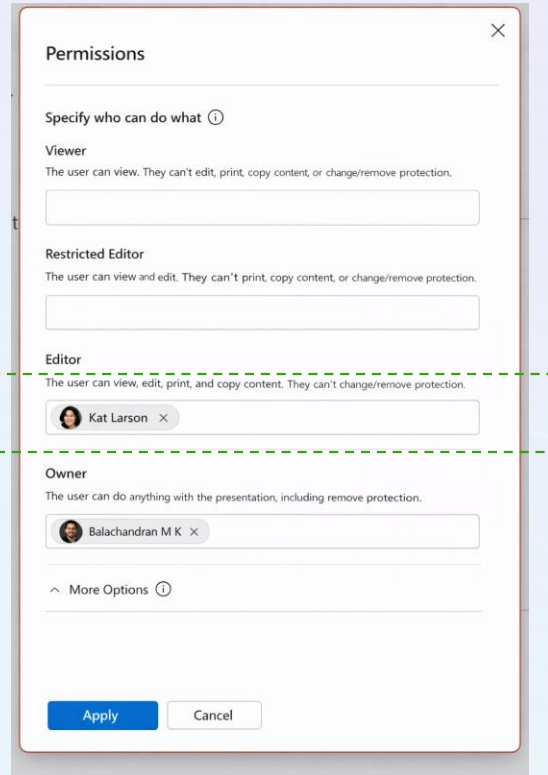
Permissions

×

Specify who can do what ⓘ

Viewer

The user can view. They can't edit, print, copy content, or change/remove protection.

Restricted Editor

The user can view and edit. They can't print, copy content, or change/remove protection.

Editor

The user can view, edit, print, and copy content. They can't change/remove protection.

Kat Larson ×

Owner

The user can do anything with the presentation, including remove protection.

Balachandran M K ×

^ More Options ⓘ

Apply

Cancel